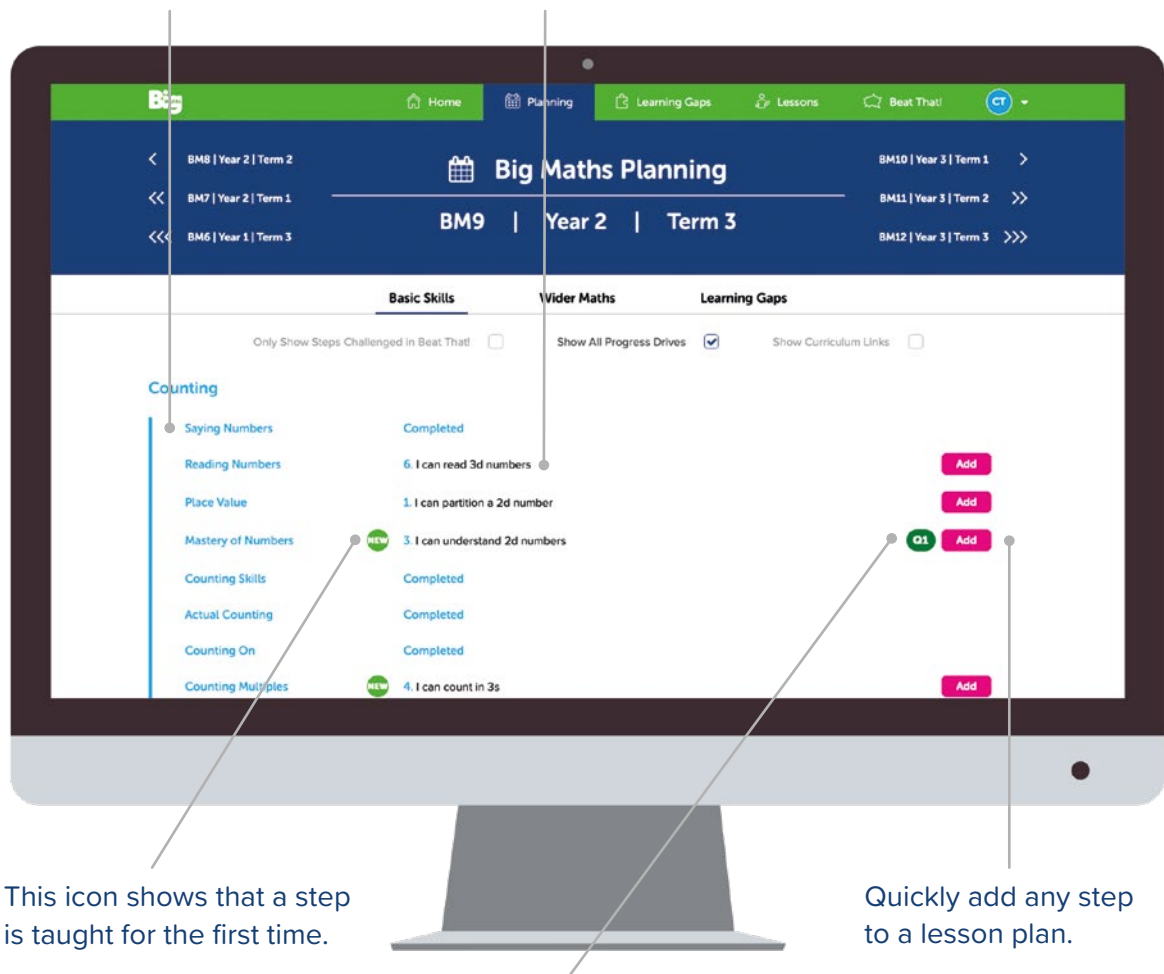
Big

Home | Planning | Learning Gaps | Lessons | Beat That! | CT

< BM8 | Year 2 | Term 2
<< BM7 | Year 2 | Term 1
<<< BM6 | Year 1 | Term 3

Big Maths Planning

BM9 | Year 2 | Term 3

BM10 | Year 3 | Term 1 >
BM11 | Year 3 | Term 2 >>
BM12 | Year 3 | Term 3 >>>

Basic Skills | Wider Maths | Learning Gaps

Only Show Steps Challenged in Beat That! | Show All Progress Drives | Show Curriculum Links

Counting

| | | | |
|---|---|---|---|
| Saying Numbers | | Completed | |
| Reading Numbers | | 6. I can read 3d numbers | Add |
| Place Value | | 1. I can partition a 2d number | Add |
| Mastery of Numbers | NEW | 3. I can understand 2d numbers | Q1 Add |
| Counting Skills | | Completed | |
| Actual Counting | | Completed | |
| Counting On | | Completed | |
| Counting Multiples | NEW | 4. I can count in 3s | Add |

This icon shows that a step is taught for the first time.

Quickly add any step to a lesson plan.